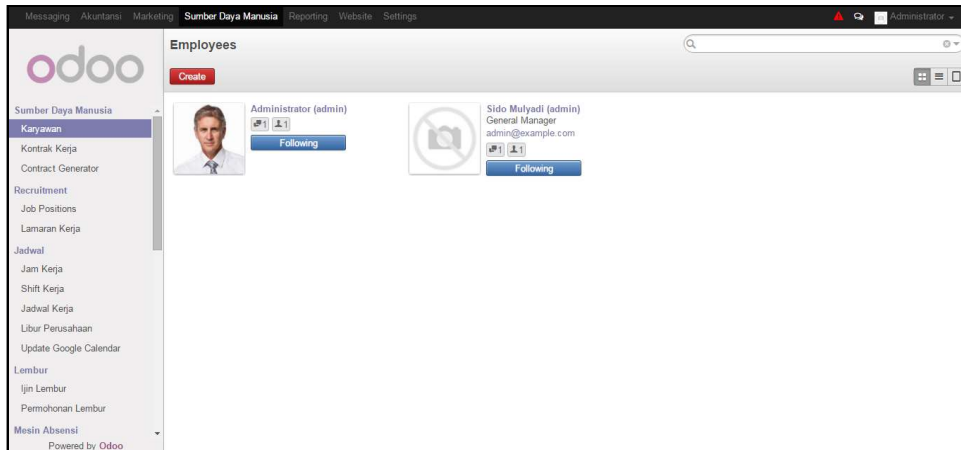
Messaging Akuntansi Marketing Sumber Daya Manusia Reporting Website Settings

Administrator

odoo

Employees

Create

Sumber Daya Manusia
Karyawan
Kontrak Kerja
Contract Generator
Recruitment
Job Positions
Lamaran Kerja
Jadwal
Jam Kerja
Shift Kerja
Jadwal Kerja
Libur Perusahaan
Update Google Calendar
Lembur
Ijin Lembur
Permohonan Lembur
Mesin Absensi
Powered by Odoo

Administrator (admin)
1 1
Following

Sido Mulyadi (admin)
General Manager
admin@example.com
1 1
Following